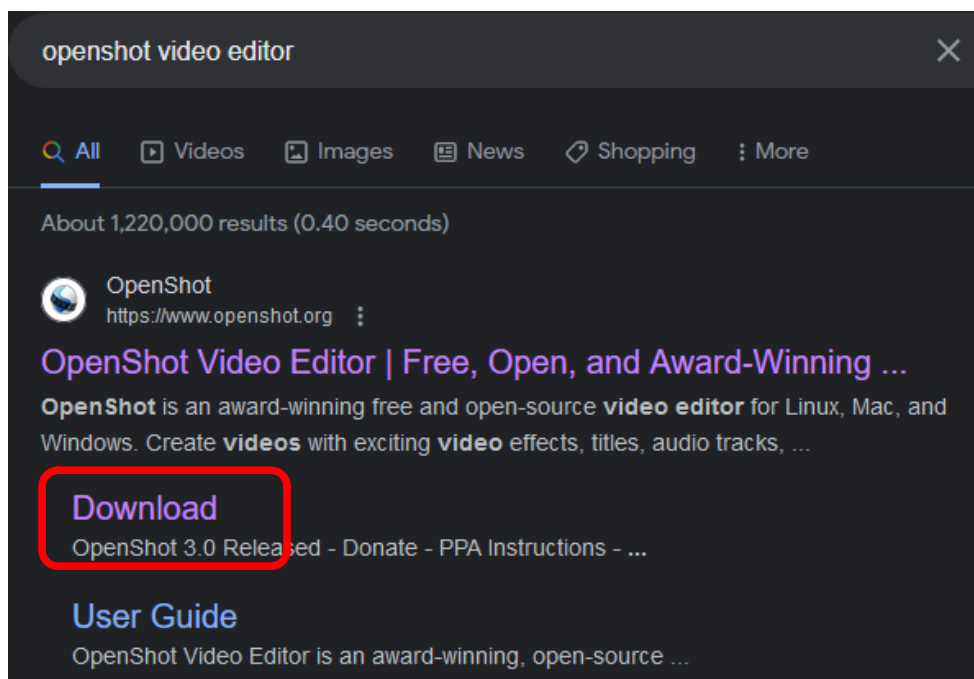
openshot video editor

All Videos Images News Shopping More

About 1,220,000 results (0.40 seconds)

OpenShot
https://www.openshot.org

OpenShot Video Editor | Free, Open, and Award-Winning ...

OpenShot is an award-winning free and open-source video editor for Linux, Mac, and Windows. Create videos with exciting video effects, titles, audio tracks, ...

Download
OpenShot 3.0 Released - Donate - PPA Instructions - ...

User Guide
OpenShot Video Editor is an award-winning, open-source ...